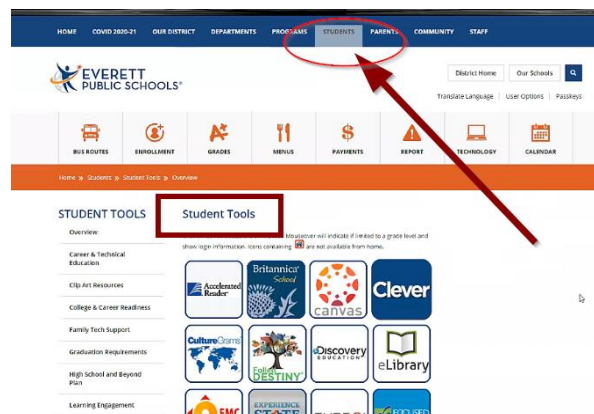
HOME COVID 2020-21 OUR DISTRICT DEPARTMENTS PROGRAMS STUDENTS PARENTS COMMUNITY STAFF

EVERETT PUBLIC SCHOOLS®

District Home Our Schools

Translate Language | User Options | Passkeys

BUS ROUTES ENROLLMENT GRADES MENUS PAYMENTS REPORT TECHNOLOGY CALENDAR

Home » Students » Student Tools » Overview

STUDENT TOOLS

Overview

Career & Technical Education

Clip Art Resources

College & Career Readiness

Family Tech Support

Graduation Requirements

High School and Beyond Plan

Learning Engagement

Student Tools

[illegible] mouseover will indicate if limited to a grade level and show login information. Icons containing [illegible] are not available from home.

Accelerated Reader

Britannica School

canvas

Clever

CultureGrams

Follett DESTINY

Discovery EDUCATION

eLibrary

EMC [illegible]

EXPERIENCE STATE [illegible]

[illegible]

FOCUSED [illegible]